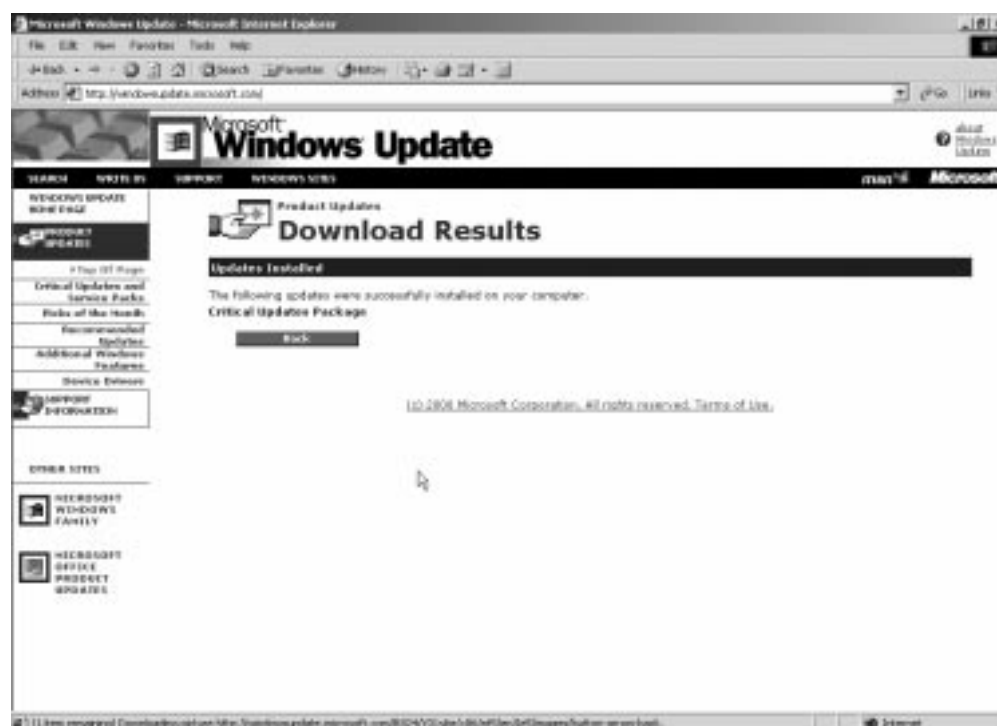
Microsoft Windows Update - Microsoft Internet Explorer

File Edit View Favorites Tools Help

Back Search Favorites History

Address http://windowsupdate.microsoft.com/ Go Links

Microsoft Windows Update

about Windows Update

SEARCH WRITE US SUPPORT WINDOWS SITES msn Microsoft

WINDOWS UPDATE HOME PAGE

PRODUCT UPDATES

Top Of Page

Critical Updates and Service Packs

Picks of the Month

Recommended Updates

Additional Windows Features

Device Drivers

SUPPORT INFORMATION

OTHER SITES

MICROSOFT WINDOWS FAMILY

MICROSOFT OFFICE PRODUCT UPDATES

Product Updates

Download Results

Updates Installed

The following updates were successfully installed on your computer:

Critical Updates Package

Back

(c) 2000 Microsoft Corporation. All rights reserved. Terms of Use.

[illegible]

Internet